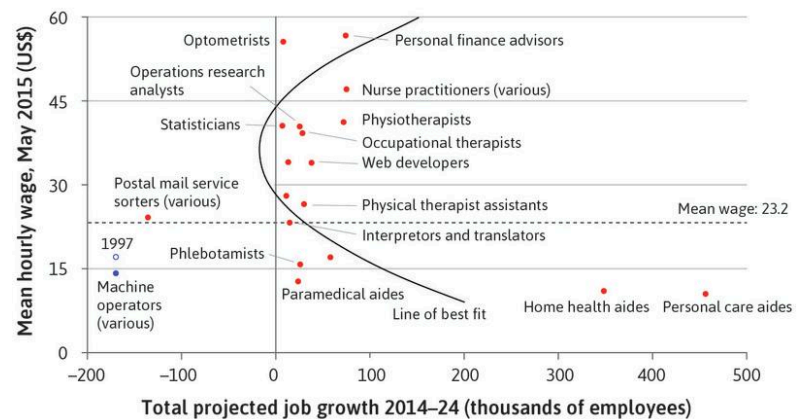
60
45
30
15
0
Mean hourly wage, May 2015 (US$)
Optometrists
Personal finance advisors
Operations research analysts
Nurse practitioners (various)
Statisticians
Physiotherapists
Occupational therapists
Web developers
Postal mail service sorters (various)
Physical therapist assistants
Mean wage: 23.2
Interpretors and translators
1997
Phlebotamists
Machine operators (various)
Paramedical aides
Home health aides
Personal care aides
Line of best fit
−200
−100
0
100
200
300
400
500
Total projected job growth 2014–24 (thousands of employees)